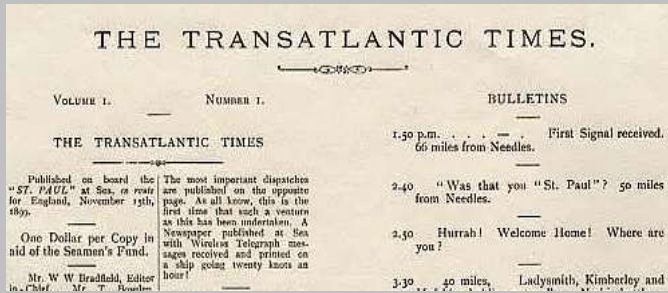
THE TRANSATLANTIC TIMES.

VOLUME I. NUMBER I.

THE TRANSATLANTIC TIMES

Published on board the "ST. PAUL" at Sea, en route for England, November 15th, 1899.

One Dollar per Copy in aid of the Seamen's Fund.

Mr. W. W. Bradfield, Editor in-Chief. Mr. T. Bowden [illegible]

The most important dispatches are published on the opposite page. As all know, this is the first time that such a venture as this has been undertaken. A Newspaper published at Sea with Wireless Telegraph messages received and printed on a ship going twenty knots an hour!

BULLETINS

1.50 p.m. . . . . — . First Signal received. 66 miles from Needles.

2.40 "Was that you "St. Paul"? 50 miles from Needles.

2.50 Hurrah! Welcome Home! Where are you?

3.30 40 miles, Ladysmith, Kimberley and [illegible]